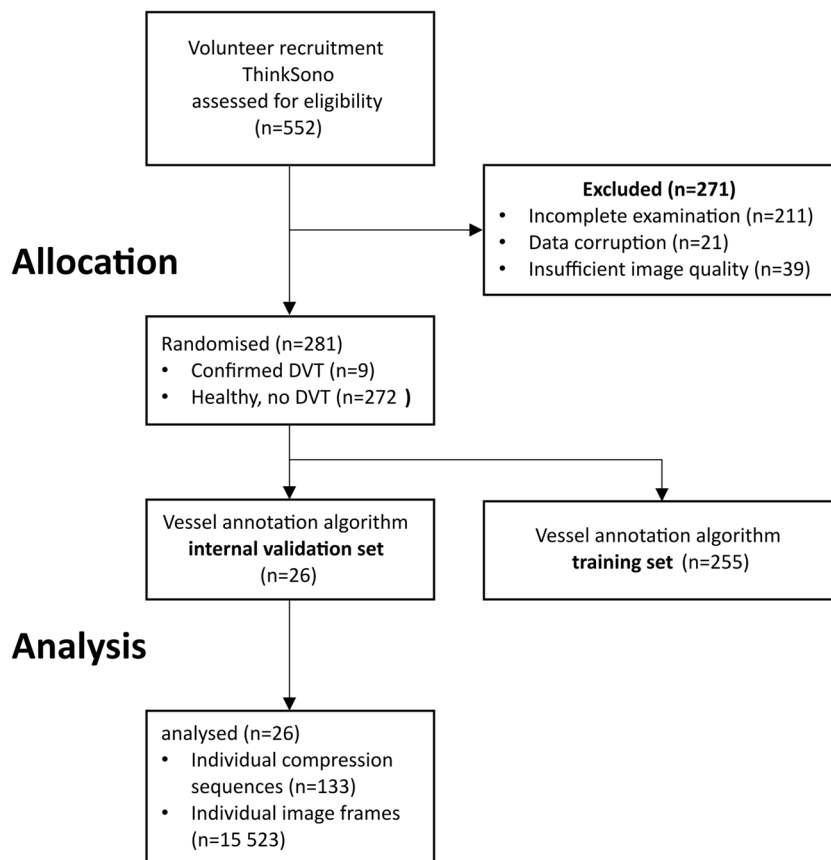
Volunteer recruitment
ThinkSono
assessed for eligibility
(n=552)

Excluded (n=271)
• Incomplete examination (n=211)
• Data corruption (n=21)
• Insufficient image quality (n=39)

Allocation

Randomised (n=281)
• Confirmed DVT (n=9)
• Healthy, no DVT (n=272 )

Vessel annotation algorithm
internal validation set
(n=26)

Vessel annotation algorithm
training set (n=255)

Analysis

analysed (n=26)
• Individual compression sequences (n=133)
• Individual image frames (n=15 523)